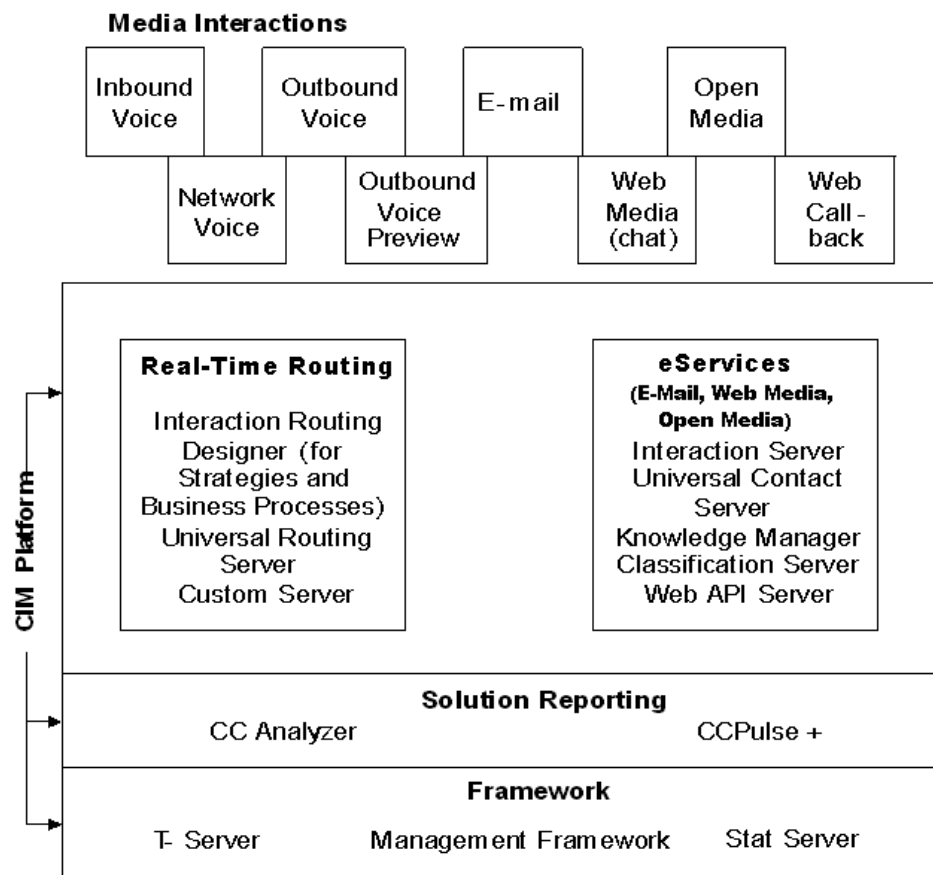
Media Interactions

Inbound Voice

Network Voice

Outbound Voice

Outbound Voice Preview

E-mail

Web Media (chat)

Open Media

Web Call-back

CIM Platform

Real-Time Routing

Interaction Routing Designer (for Strategies and Business Processes)
Universal Routing Server
Custom Server

eServices
(E-Mail, Web Media, Open Media)
Interaction Server
Universal Contact Server
Knowledge Manager
Classification Server
Web API Server

Solution Reporting

CC Analyzer

CCPulse +

Framework

T- Server

Management Framework

Stat Server